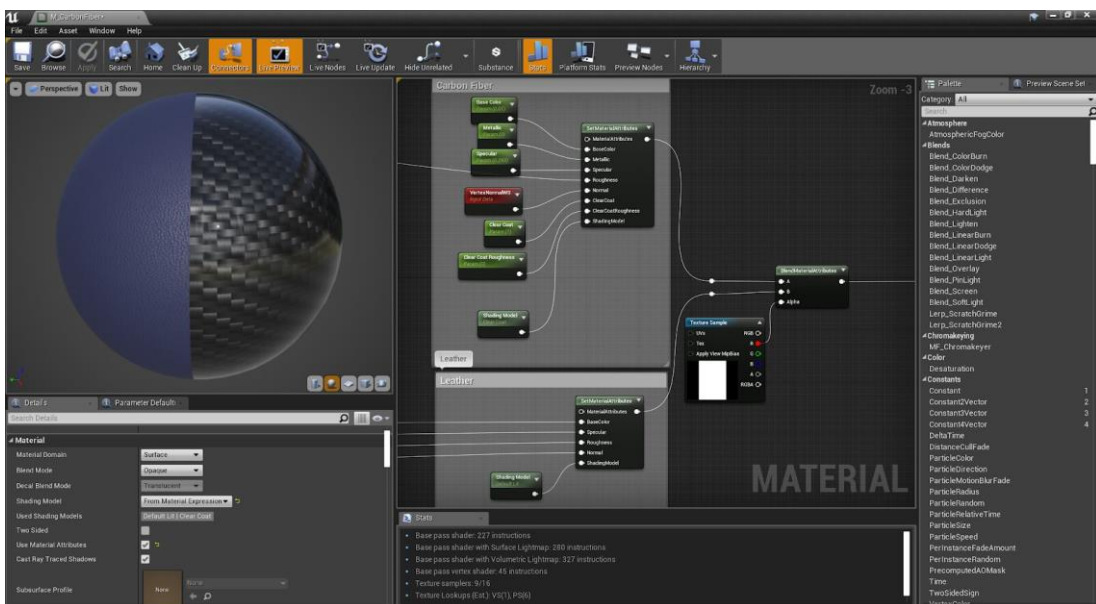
M_CarbonFiber*

File Edit Asset Window Help

Save Browse Apply Search Home Clean Up Connectors Live Preview Live Nodes Live Update Hide Unrelated Substance Stats Platform Stats Preview Nodes Hierarchy

Perspective Lit Show

Carbon Fiber

Zoom -3

Base Color

Metallic

Specular

VertexNormalWS
Input Data

Clear Coat

Clear Coat Roughness

Shading Model

SetMaterialAttributes
MaterialAttributes
BaseColor
Metallic
Specular
Roughness
Normal
ClearCoat
ClearCoatRoughness
ShadingModel

BlendMaterialAttributes
A
B
Alpha

Texture Sample
UVs
Tex
Apply View MipBias
RGB
R
G
B
A
RGBA

Leather

Leather

SetMaterialAttributes
MaterialAttributes
BaseColor
Specular
Roughness
Normal
ShadingModel

Shading Model

MATERIAL

Details
Parameter Defaults

Search Details

Material

Material Domain Surface
Blend Mode Opaque
Decal Blend Mode Translucent
Shading Model From Material Expression
Used Shading Models Default Lit | Clear Coat
Two Sided
Use Material Attributes
Cast Ray Traced Shadows

Subsurface Profile None

Stats

Base pass shader: 227 instructions
Base pass shader with Surface Lightmap: 280 instructions
Base pass shader with Volumetric Lightmap: 327 instructions
Base pass vertex shader: 45 instructions
Texture samplers: 9/16
Texture Lookups (Est.): VS(1), PS(6)

Palette
Preview Scene Set

Category All

Search

Atmosphere
AtmosphericFogColor
Blends
Blend_ColorBurn
Blend_ColorDodge
Blend_Darken
Blend_Difference
Blend_Exclusion
Blend_HardLight
Blend_Lighten
Blend_LinearBurn
Blend_LinearDodge
Blend_LinearLight
Blend_Overlay
Blend_PinLight
Blend_Screen
Blend_SoftLight
Lerp_ScratchGrime
Lerp_ScratchGrime2
Chromakeying
MF_Chromakeyer
Color
Desaturation
Constants
Constant 1
Constant2Vector 2
Constant3Vector 3
Constant4Vector 4
DeltaTime
DistanceCullFade
ParticleColor
ParticleDirection
ParticleMotionBlurFade
ParticleRadius
ParticleRandom
ParticleRelativeTime
ParticleSize
ParticleSpeed
PerInstanceFadeAmount
PerInstanceRandom
PrecomputedAOMask
Time
TwoSidedSign